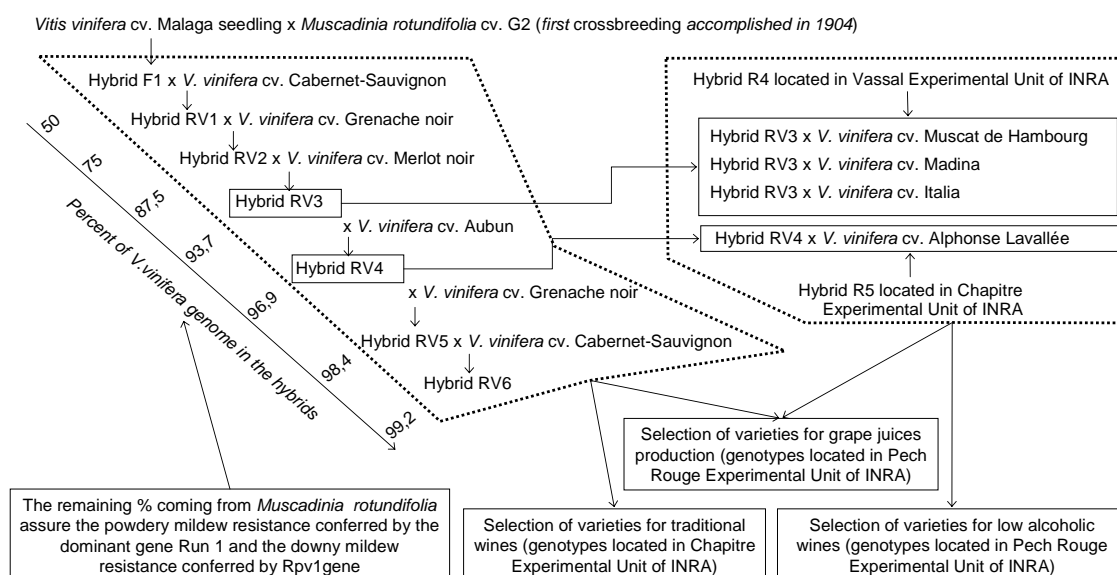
Vitis vinifera cv. Malaga seedling x Muscadinia rotundifolia cv. G2 (first crossbreeding accomplished in 1904)

Hybrid F1 x V. vinifera cv. Cabernet-Sauvignon

Hybrid RV1 x V. vinifera cv. Grenache noir

Hybrid RV2 x V. vinifera cv. Merlot noir

Hybrid RV3

x V. vinifera cv. Aubun

Hybrid RV4

x V. vinifera cv. Grenache noir

Hybrid RV5 x V. vinifera cv. Cabernet-Sauvignon

Hybrid RV6

50
75
87,5
93,7
96,9
98,4
99,2

Percent of V.vinifera genome in the hybrids

Hybrid R4 located in Vassal Experimental Unit of INRA

Hybrid RV3 x V. vinifera cv. Muscat de Hambourg
Hybrid RV3 x V. vinifera cv. Madina
Hybrid RV3 x V. vinifera cv. Italia

Hybrid RV4 x V. vinifera cv. Alphonse Lavallée

Hybrid R5 located in Chapitre Experimental Unit of INRA

Selection of varieties for grape juices production (genotypes located in Pech Rouge Experimental Unit of INRA)

The remaining % coming from Muscadinia rotundifolia assure the powdery mildew resistance conferred by the dominant gene Run 1 and the downy mildew resistance conferred by Rpv1gene

Selection of varieties for traditional wines (genotypes located in Chapitre Experimental Unit of INRA)

Selection of varieties for low alcoholic wines (genotypes located in Pech Rouge Experimental Unit of INRA)